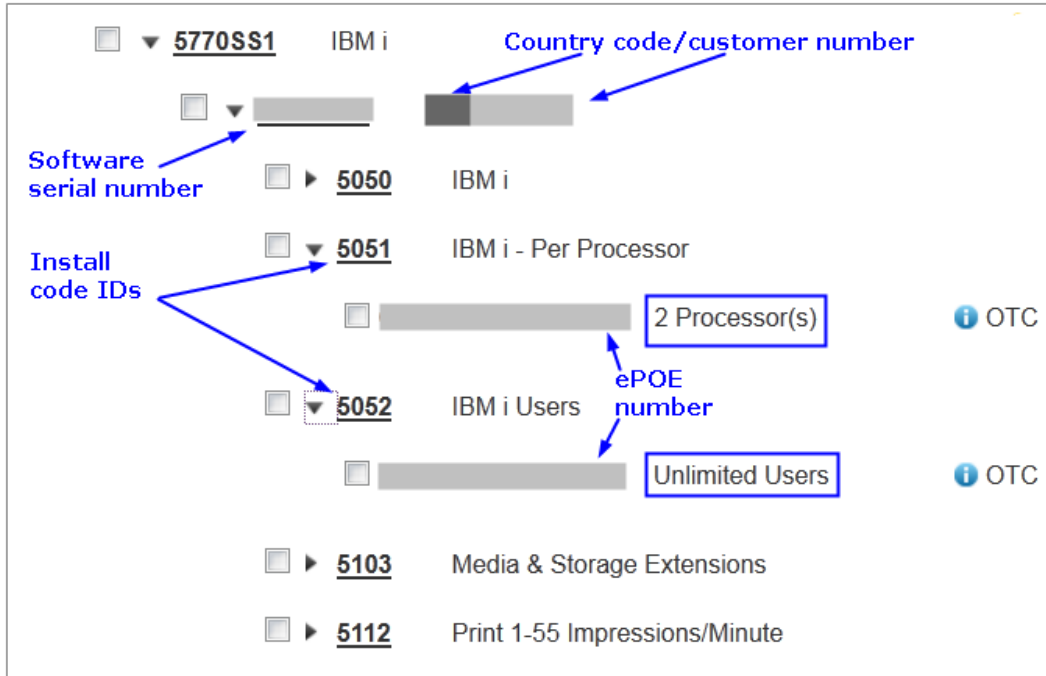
5770SS1 IBM i

Country code/customer number

Software serial number

5050 IBM i

Install code IDs

5051 IBM i - Per Processor

2 Processor(s) OTC

ePOE number

5052 IBM i Users

Unlimited Users OTC

5103 Media & Storage Extensions

5112 Print 1-55 Impressions/Minute